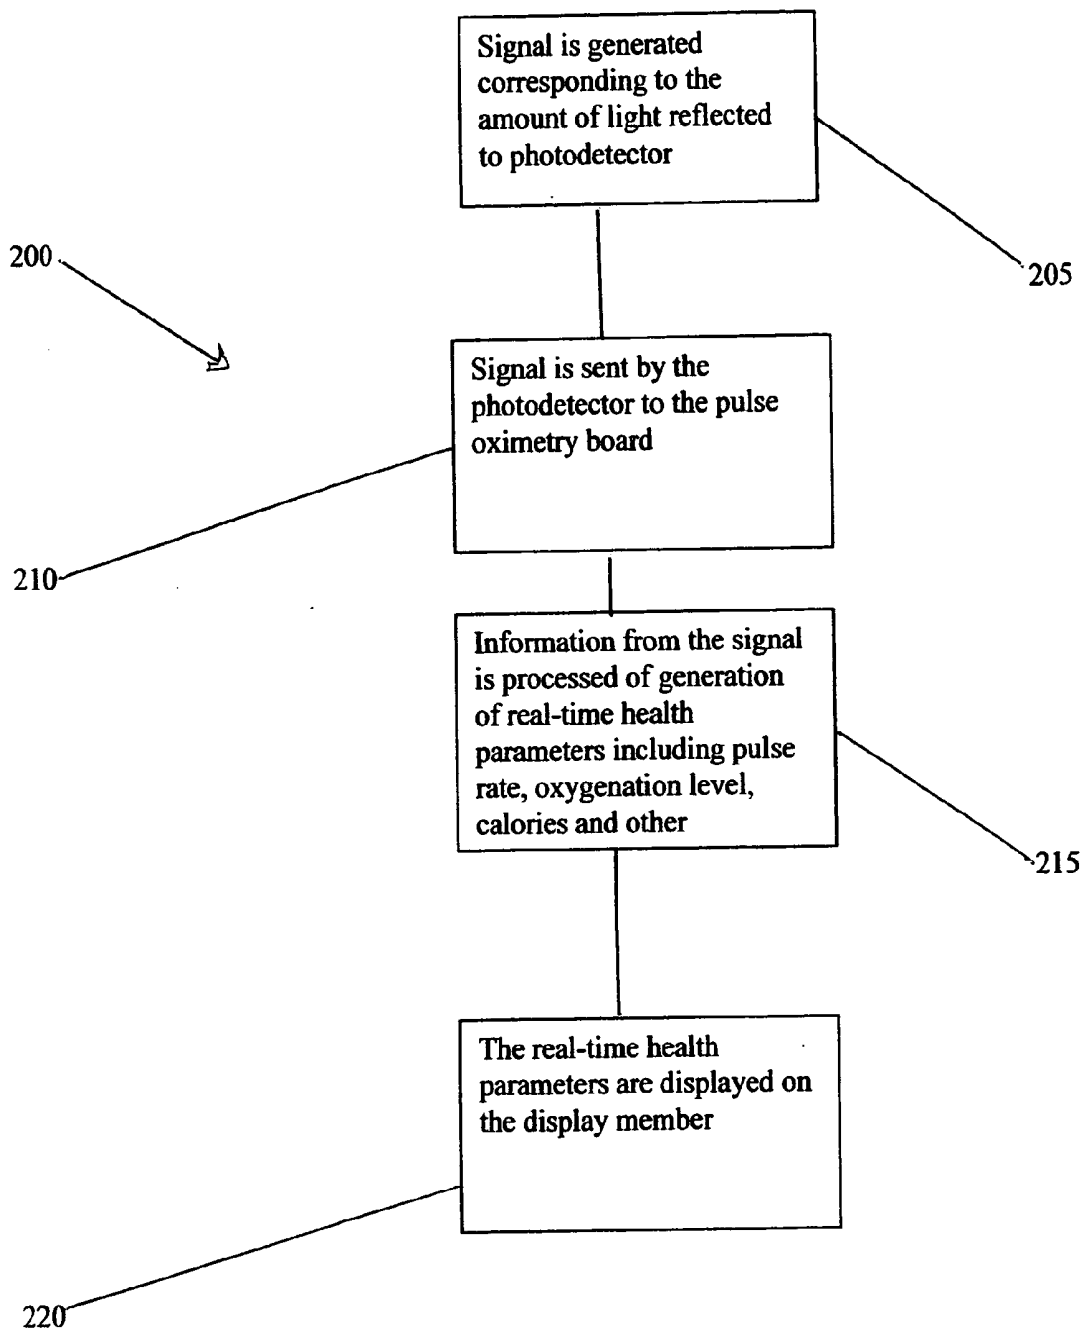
Signal is generated corresponding to the amount of light reflected to photodetector

200

205

Signal is sent by the photodetector to the pulse oximetry board

210

Information from the signal is processed of generation of real-time health parameters including pulse rate, oxygenation level, calories and other

215

The real-time health parameters are displayed on the display member

220